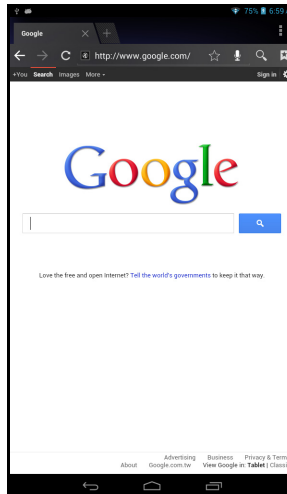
75% 6:59

Google

http://www.google.com/

+You Search Images More

Sign in

Google

Love the free and open Internet? Tell the world's governments to keep it that way.

Advertising Business Privacy & Term
About Google.com.tw View Google in: Tablet | Classi